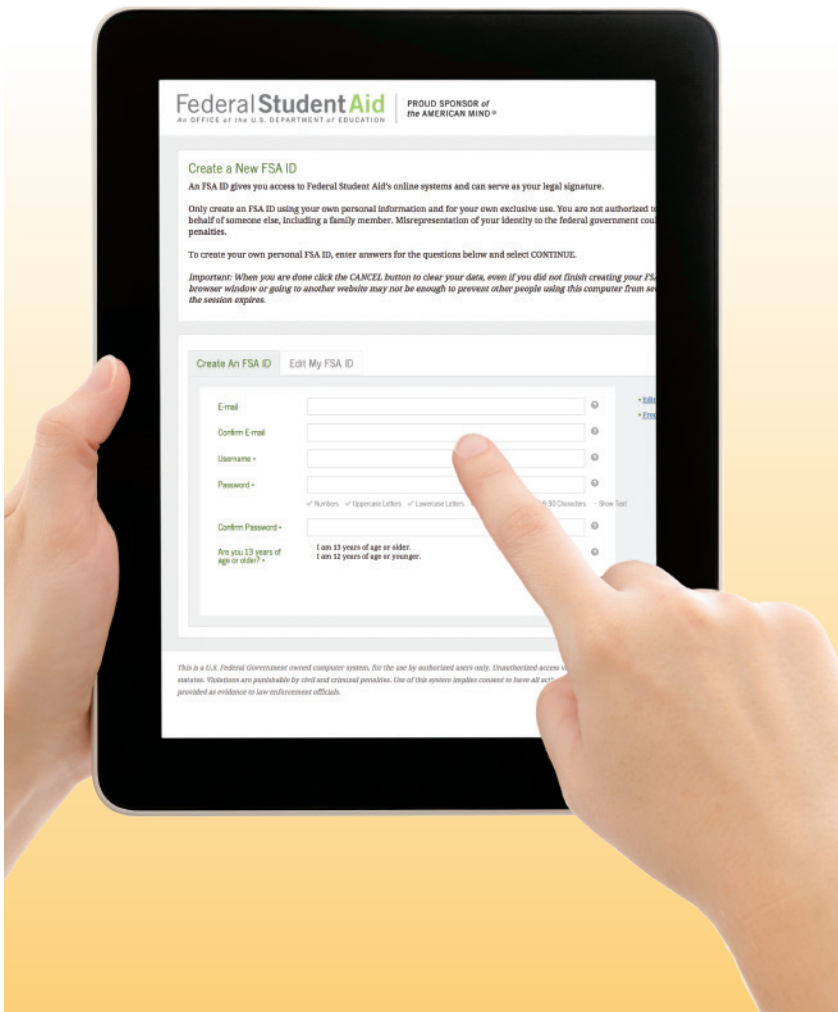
Federal Student Aid
An OFFICE of the U.S. DEPARTMENT of EDUCATION

PROUD SPONSOR of the AMERICAN MIND®

Create a New FSA ID

An FSA ID gives you access to Federal Student Aid's online systems and can serve as your legal signature.

Only create an FSA ID using your own personal information and for your own exclusive use. You are not authorized t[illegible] behalf of someone else, including a family member. Misrepresentation of your identity to the federal government cou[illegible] penalties.

To create your own personal FSA ID, enter answers for the questions below and select CONTINUE.

Important: When you are done click the CANCEL button to clear your data, even if you did not finish creating your FS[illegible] browser window or going to another website may not be enough to prevent other people using this computer from se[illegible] the session expires.

Create An FSA ID | Edit My FSA ID

E-mail
Confirm E-mail
Username *
Password *
✓ Numbers ✓ Uppercase Letters ✓ Lowercase Letters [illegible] 8-30 Characters · Show Text
Confirm Password *
Are you 13 years of age or older? *
I am 13 years of age or older.
I am 12 years of age or younger.

• Edi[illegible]
• Fre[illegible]

This is a U.S. Federal Government owned computer system, for the use by authorized users only. Unauthorized access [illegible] statutes. Violations are punishable by civil and criminal penalties. Use of this system implies consent to have all act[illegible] provided as evidence to law enforcement officials.